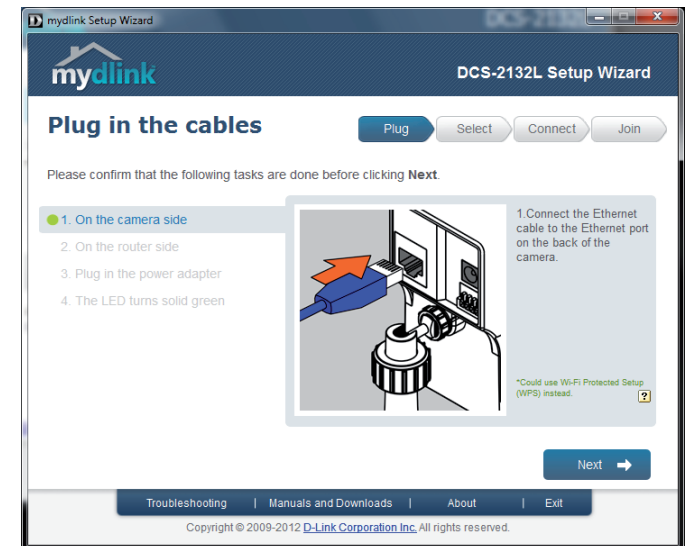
mydlink Setup Wizard

mydlink

DCS-2132L Setup Wizard

Plug in the cables

Plug | Select | Connect | Join

Please confirm that the following tasks are done before clicking **Next**.

1. On the camera side
2. On the router side
3. Plug in the power adapter
4. The LED turns solid green

1.Connect the Ethernet cable to the Ethernet port on the back of the camera.

*Could use Wi-Fi Protected Setup (WPS) instead.

?

Next

Troubleshooting | Manuals and Downloads | About | Exit

Copyright © 2009-2012 D-Link Corporation Inc. All rights reserved.